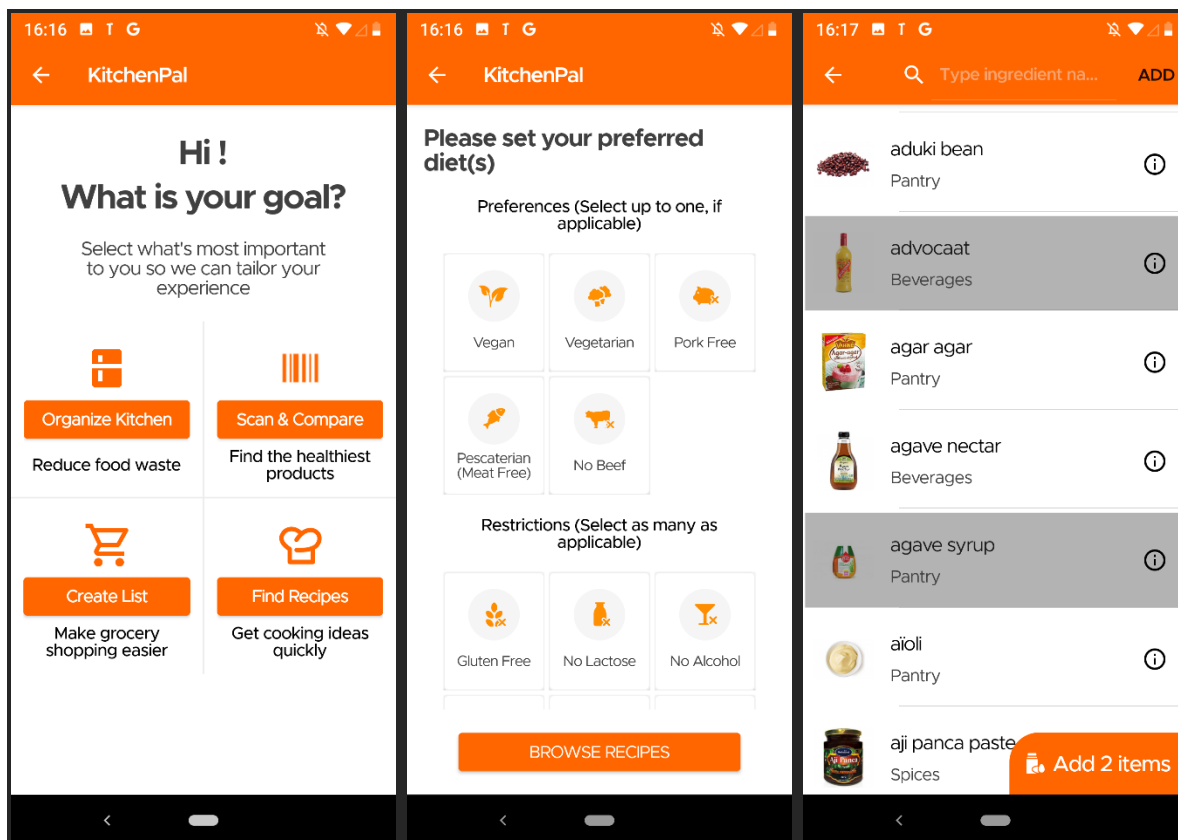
16:16

KitchenPal

Hi !
What is your goal?

Select what's most important to you so we can tailor your experience

Organize Kitchen
Reduce food waste

Scan & Compare
Find the healthiest products

Create List
Make grocery shopping easier

Find Recipes
Get cooking ideas quickly

16:16

KitchenPal

Please set your preferred diet(s)

Preferences (Select up to one, if applicable)

Vegan
Vegetarian
Pork Free
Pescaterian (Meat Free)
No Beef

Restrictions (Select as many as applicable)

Gluten Free
No Lactose
No Alcohol

BROWSE RECIPES

16:17

Type ingredient na...
ADD

aduki bean
Pantry

advocaat
Beverages

agar agar
Pantry

agave nectar
Beverages

agave syrup
Pantry

aïoli
Pantry

aji panca paste
Spices

Add 2 items